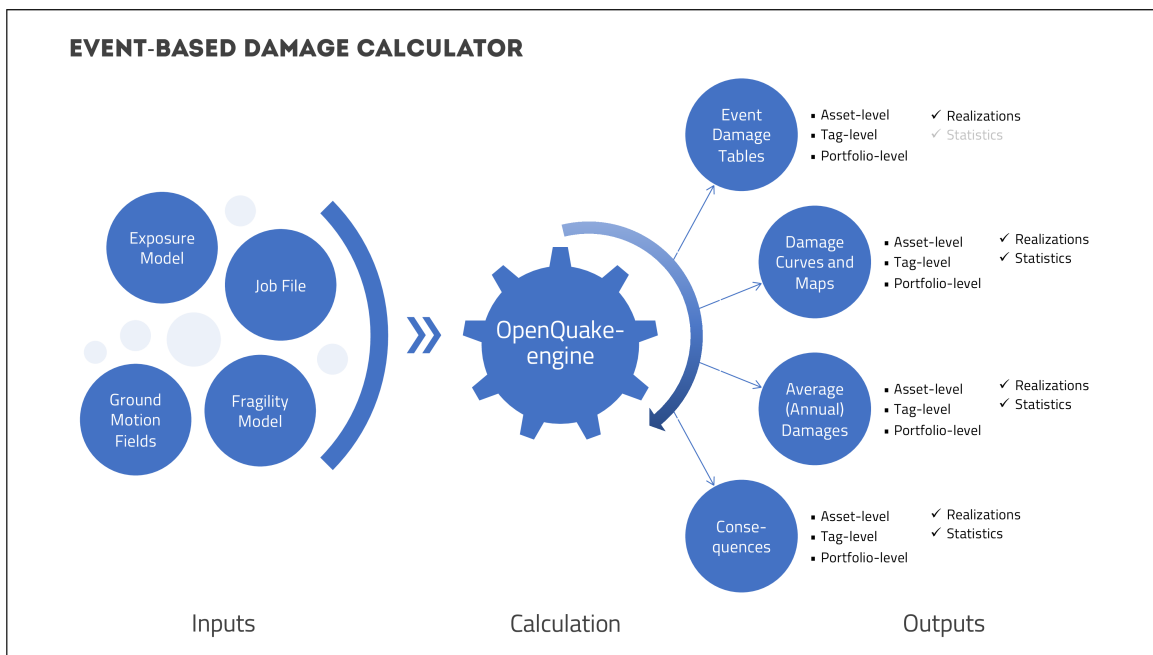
EVENT-BASED DAMAGE CALCULATOR

Exposure Model

Job File

Ground Motion Fields

Fragility Model

OpenQuake-engine

Event Damage Tables

- Asset-level
- Tag-level
- Portfolio-level

✓ Realizations
✓ Statistics

Damage Curves and Maps

- Asset-level
- Tag-level
- Portfolio-level

✓ Realizations
✓ Statistics

Average (Annual) Damages

- Asset-level
- Tag-level
- Portfolio-level

✓ Realizations
✓ Statistics

Consequences

- Asset-level
- Tag-level
- Portfolio-level

✓ Realizations
✓ Statistics

Inputs

Calculation

Outputs